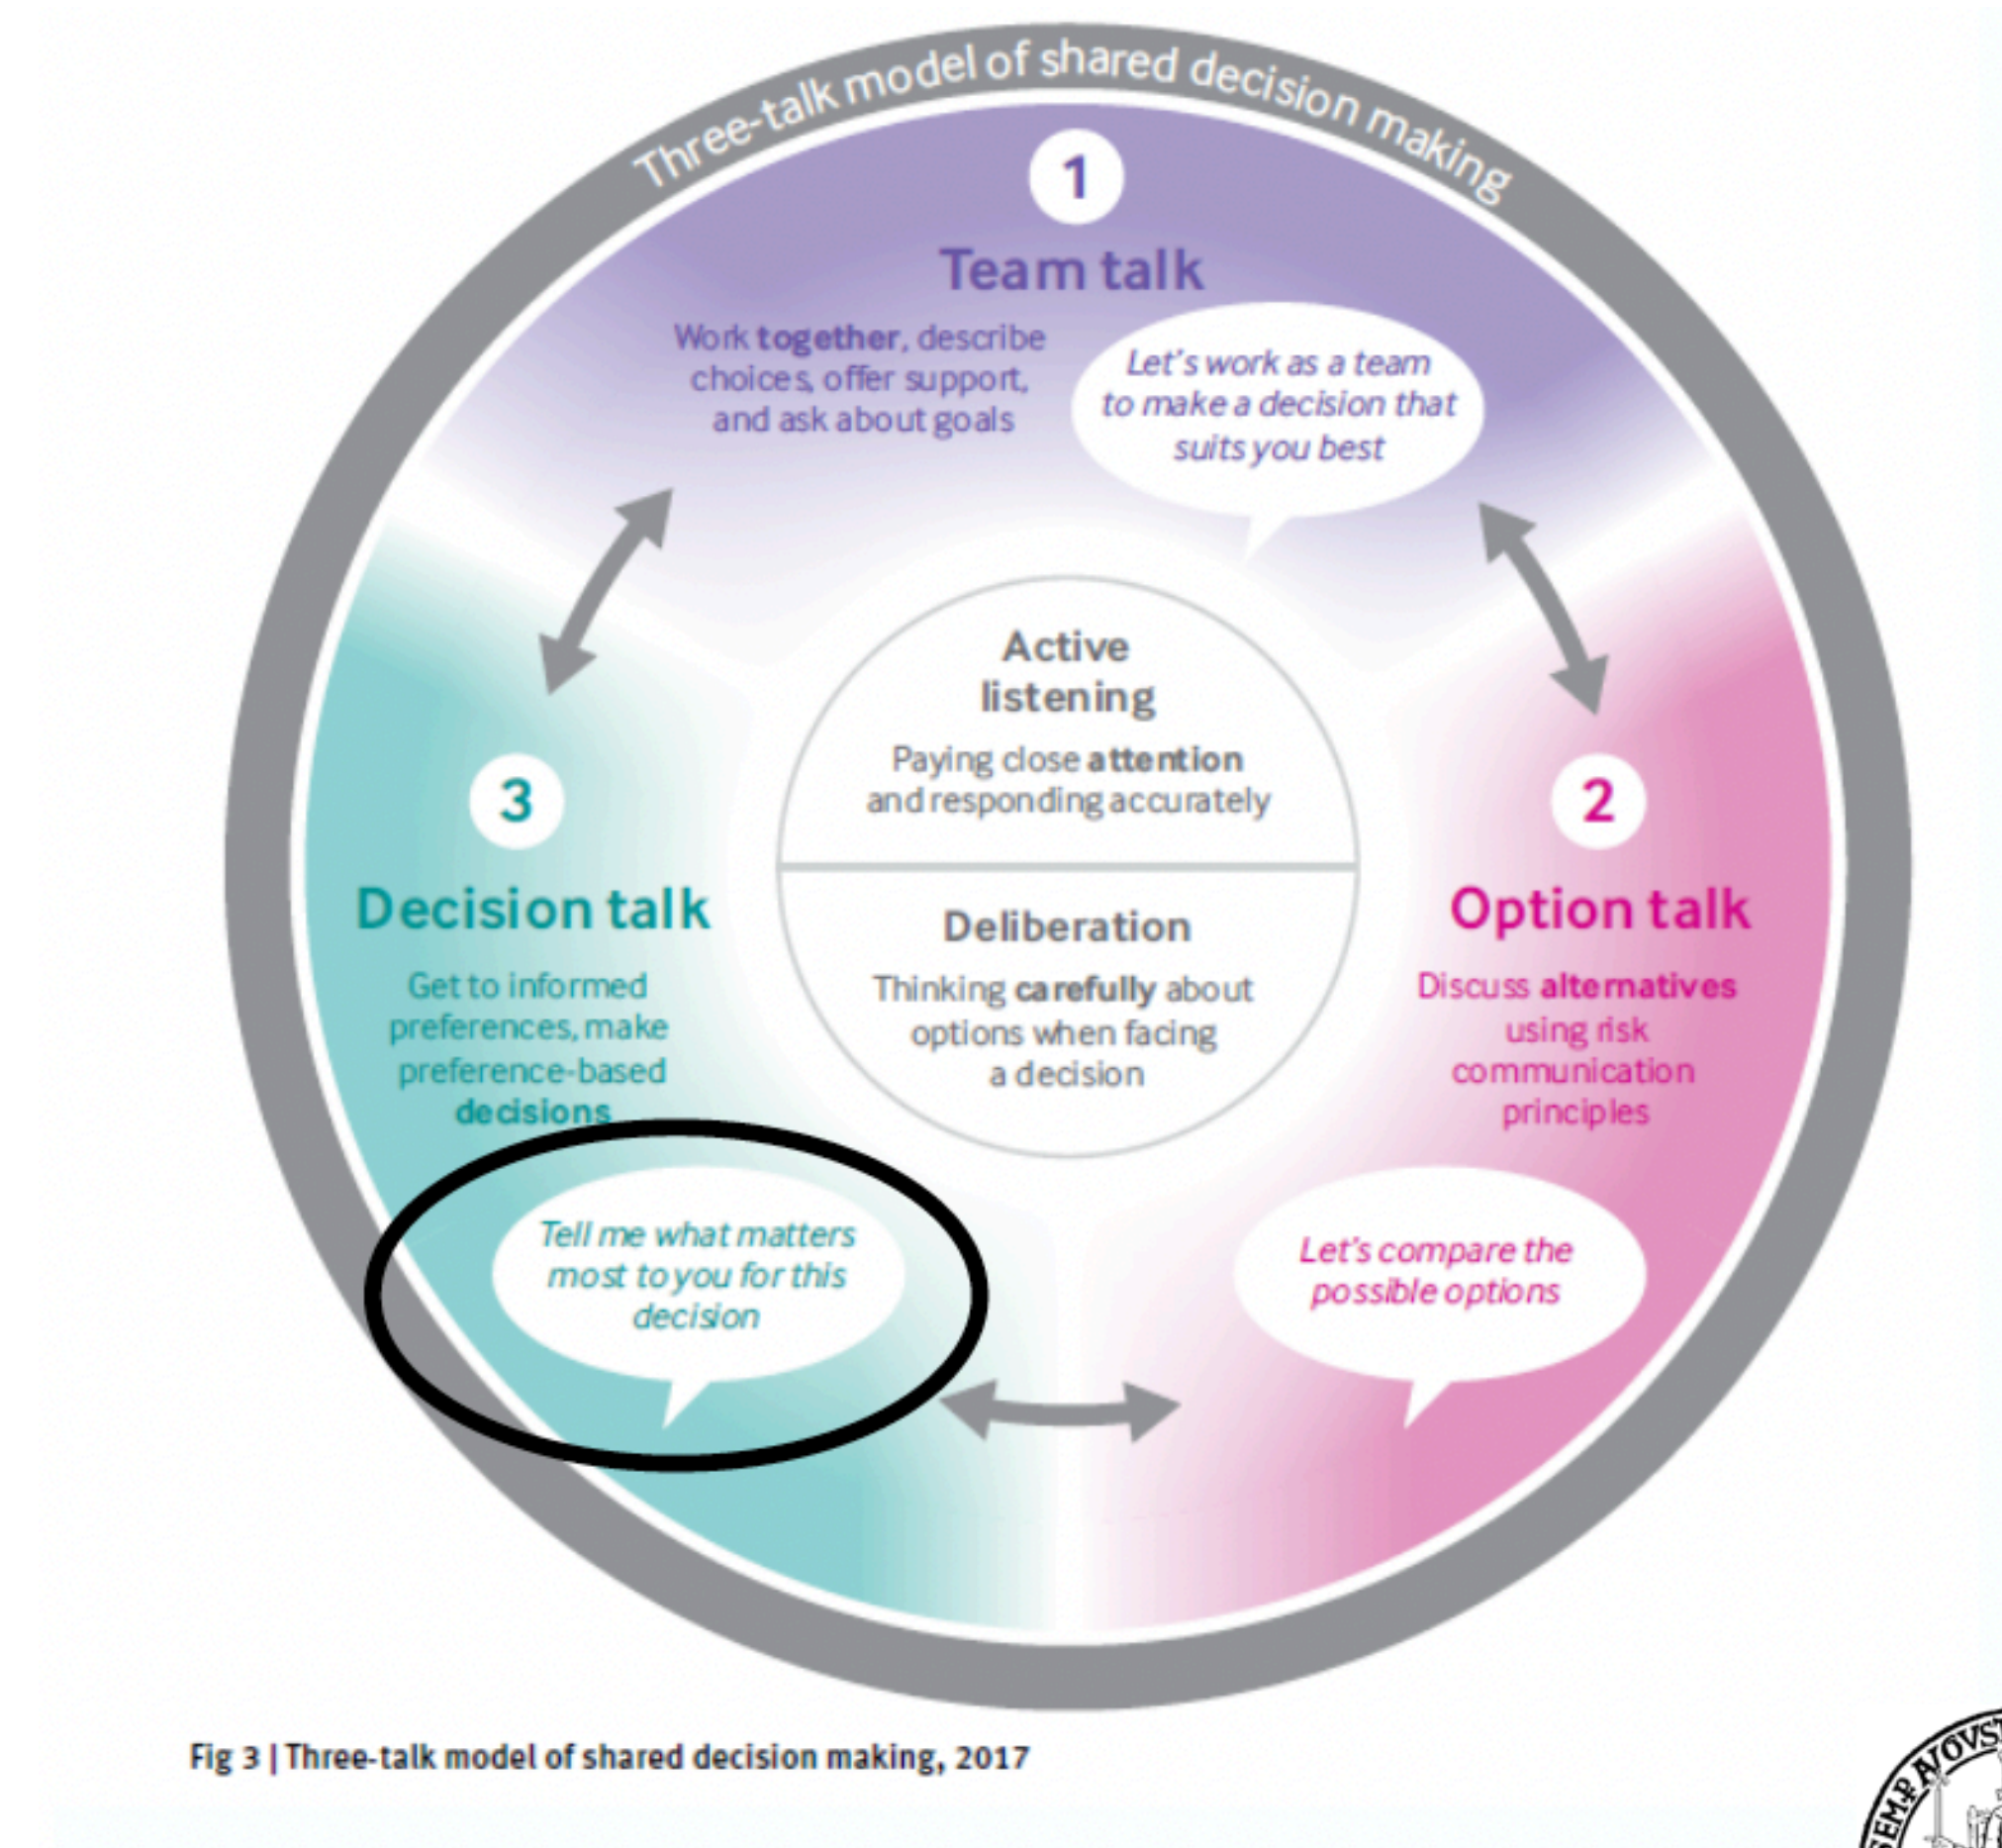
Three-talk model of shared decision making

1

Team talk

Work together, describe choices, offer support, and ask about goals

Let's work as a team to make a decision that suits you best

Active listening

Paying close attention and responding accurately

Deliberation

Thinking carefully about options when facing a decision

3

Decision talk

Get to informed preferences, make preference-based decisions

Tell me what matters most to you for this decision

2

Option talk

Discuss alternatives using risk communication principles

Let's compare the possible options

Fig 3 | Three-talk model of shared decision making, 2017

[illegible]